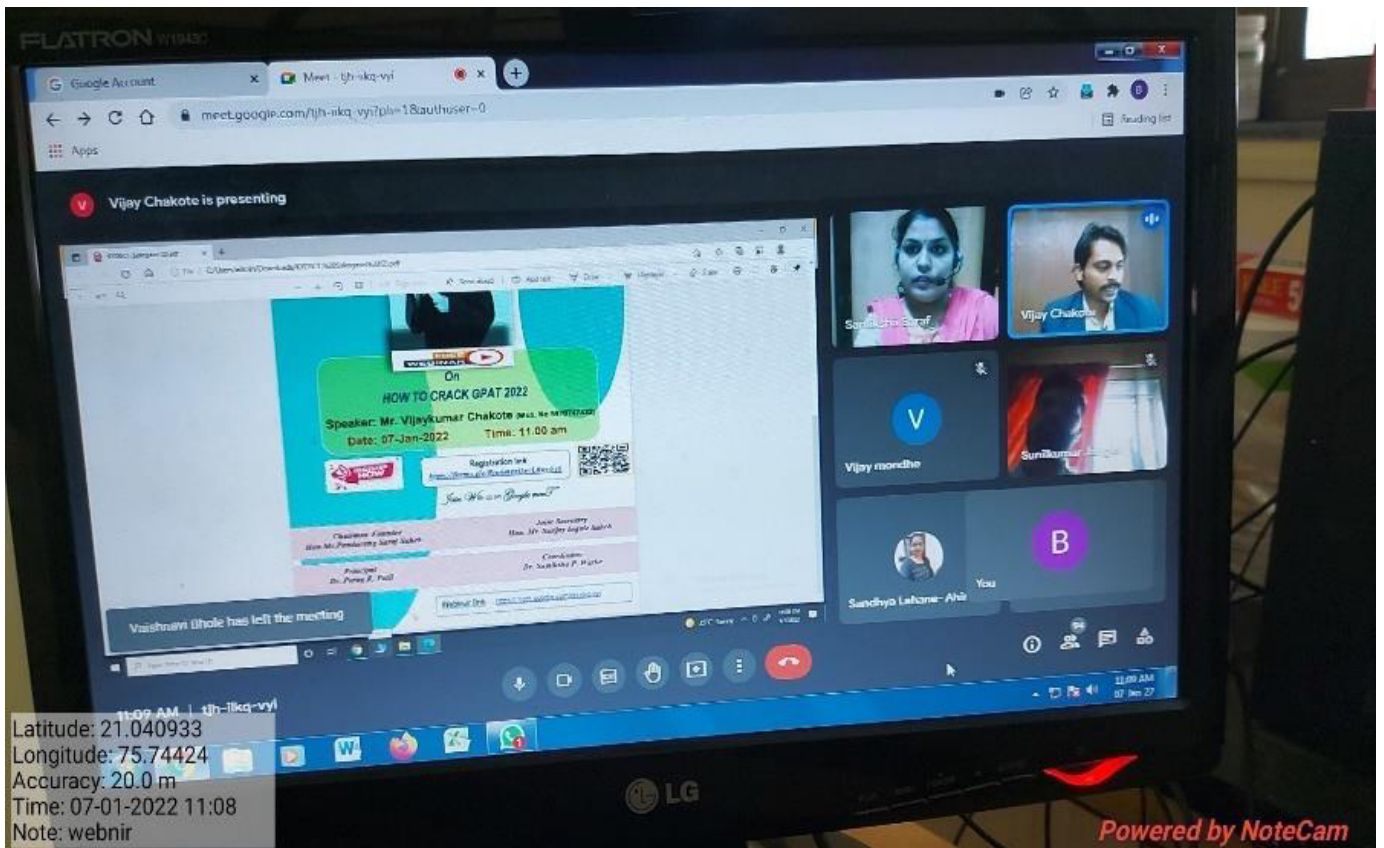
FLATRON W1943C

Google Account
Meet - tjh-ikq-vyi
meet.google.com/tjh-ikq-vyi?pli=1&authuser=0
Apps
Reading list

Vijay Chakote is presenting

WEBINAR
On
HOW TO CRACK GPAT 2022
Speaker: Mr. Vijaykumar Chakote
Date: 07-Jan-2022 Time: 11.00 am
Registration link
Join Webinar Google meet
Chairman
Joint Secretary
Principal
Dr. Paras R. Patil
Coordinator
Webinar link

Vaishnavi Dhole has left the meeting

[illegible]
Vijay Chakote
V
Vijay mondhe
Sunilkumar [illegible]
Sandhya Lahane- Ahi
B
You

11:09 AM | tjh-ikq-vyi

11:09 AM
07-Jan-22

LG

Latitude: 21.040933
Longitude: 75.74424
Accuracy: 20.0 m
Time: 07-01-2022 11:08
Note: webnir

Powered by NoteCam